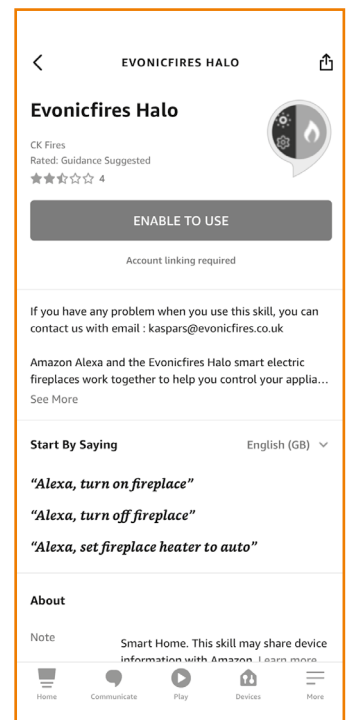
EVONICFIRES HALO

Evonicfires Halo

CK Fires
Rated: Guidance Suggested
4

ENABLE TO USE

Account linking required

If you have any problem when you use this skill, you can contact us with email : kaspars@evonicfires.co.uk

Amazon Alexa and the Evonicfires Halo smart electric fireplaces work together to help you control your applia…
See More

Start By Saying

English (GB)

"Alexa, turn on fireplace"

"Alexa, turn off fireplace"

"Alexa, set fireplace heater to auto"

About

Note

Smart Home. This skill may share device information with Amazon. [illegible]

Home Communicate Play Devices More